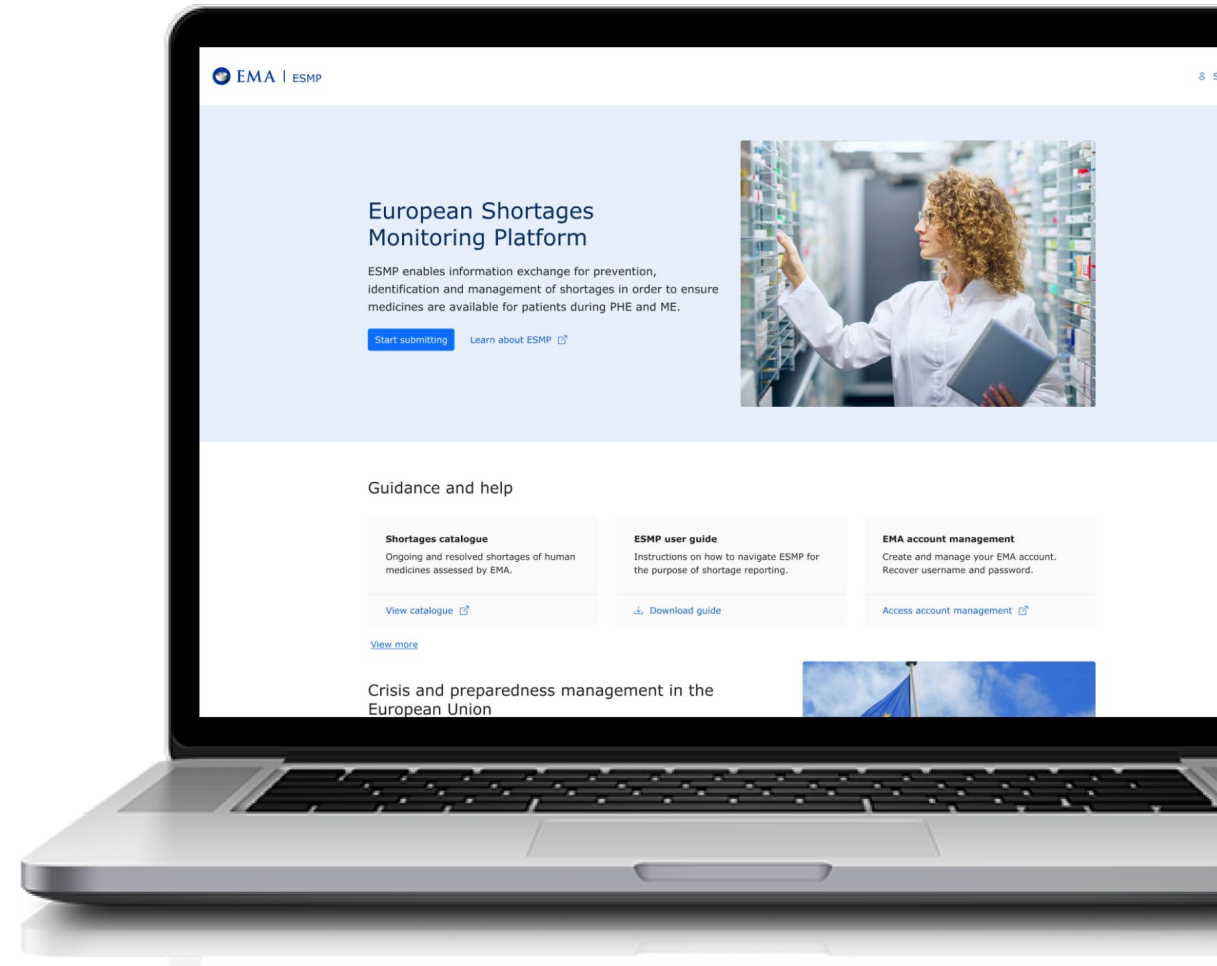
EMA | ESMP

S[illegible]

European Shortages Monitoring Platform

ESMP enables information exchange for prevention, identification and management of shortages in order to ensure medicines are available for patients during PHE and ME.

Start submitting

Learn about ESMP

Guidance and help

Shortages catalogue
Ongoing and resolved shortages of human medicines assessed by EMA.

View catalogue

ESMP user guide
Instructions on how to navigate ESMP for the purpose of shortage reporting.

Download guide

EMA account management
Create and manage your EMA account. Recover username and password.

Access account management

View more

Crisis and preparedness management in the European Union